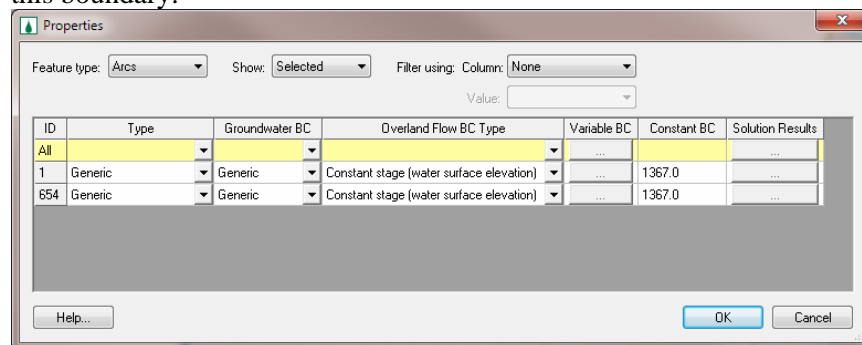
this boundary.

Properties

Feature type: Arcs

Show: Selected

Filter using: Column: None

Value:

| ID | Type | Groundwater BC | Overland Flow BC Type | Variable BC | Constant BC | Solution Results |
|---|---|---|---|---|---|---|
| All | | | | ... | | ... |
| 1 | Generic | Generic | Constant stage (water surface elevation) | ... | 1367.0 | ... |
| 654 | Generic | Generic | Constant stage (water surface elevation) | ... | 1367.0 | ... |

Help...

OK

Cancel